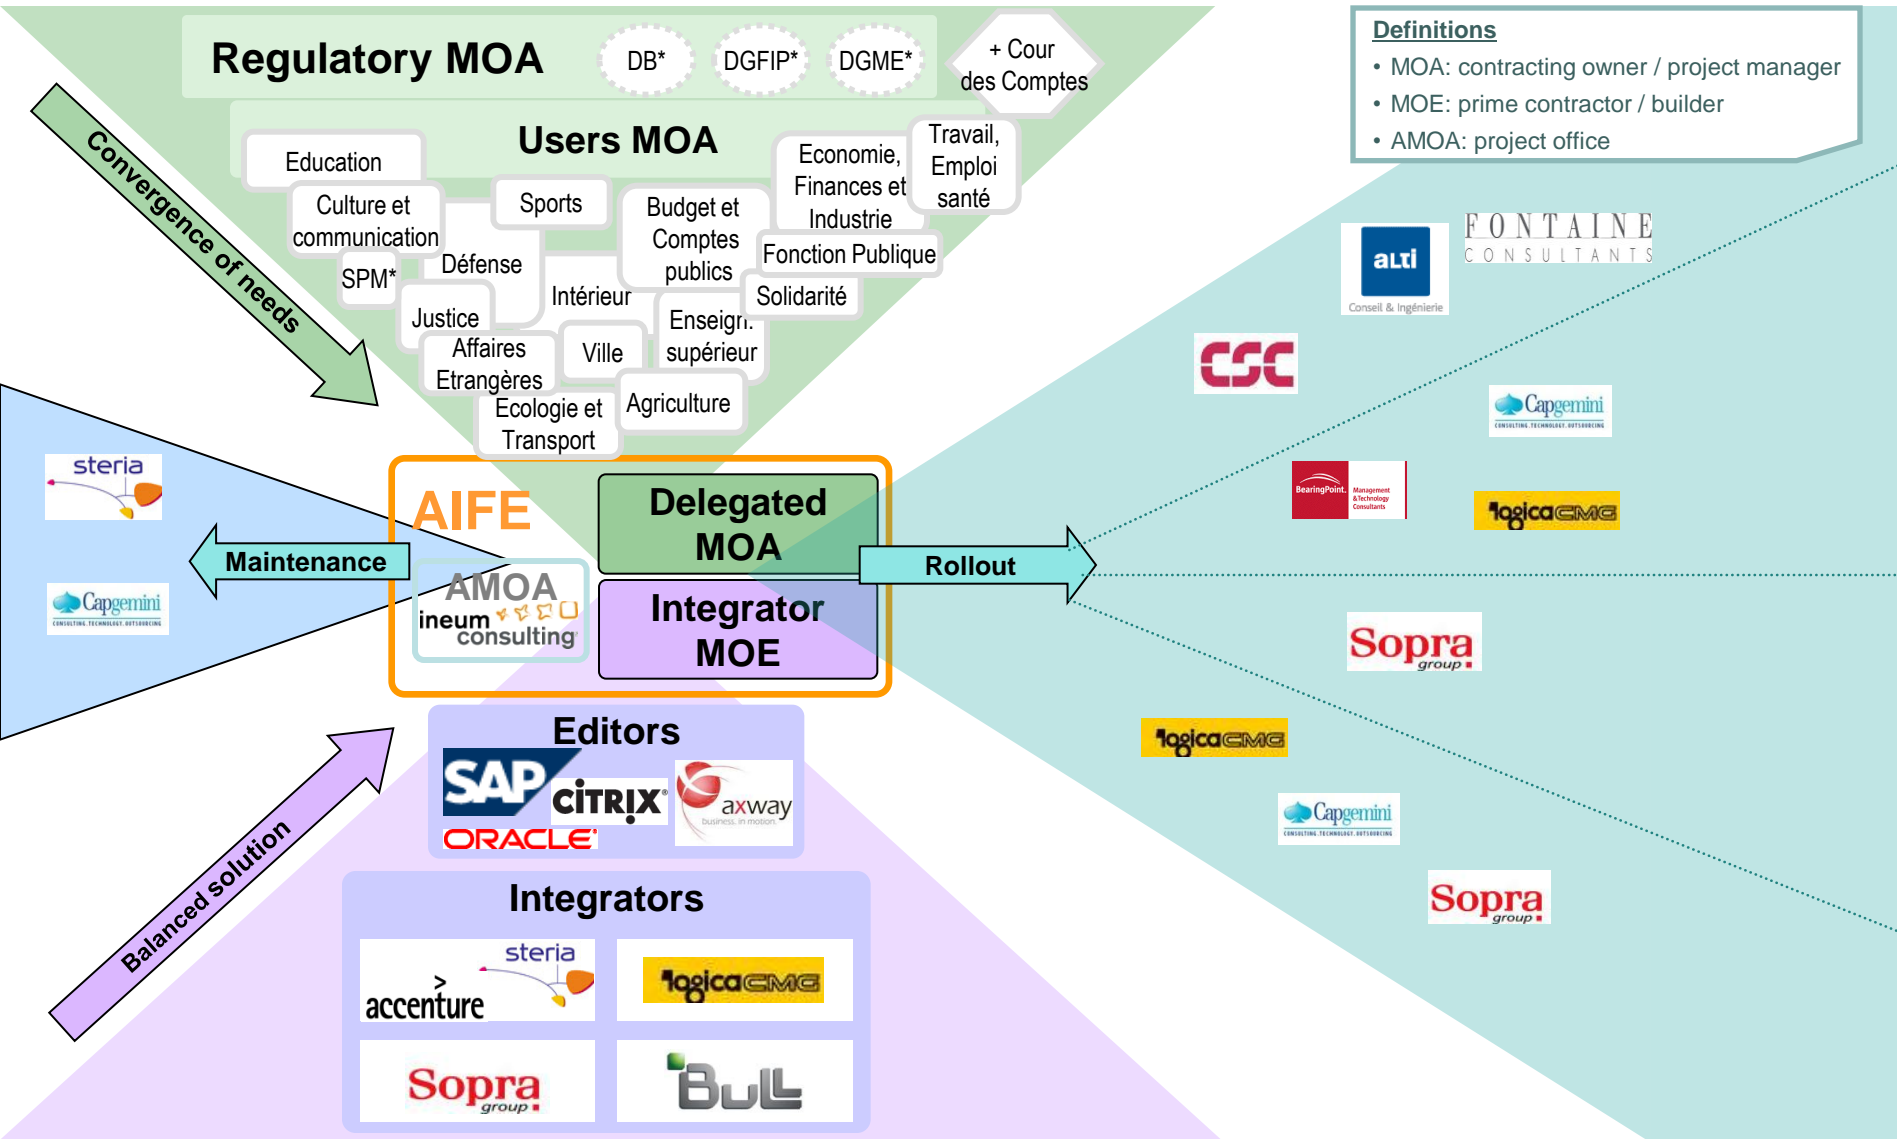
Regulatory MOA

DB*

DGFIP*

DGME*

+ Cour des Comptes

Definitions
• MOA: contracting owner / project manager
• MOE: prime contractor / builder
• AMOA: project office

Convergence of needs

Users MOA

Education

Culture et communication

SPM*

Défense

Sports

Budget et Comptes publics

Economie, Finances et Industrie

Travail, Emploi santé

Fonction Publique

Solidarité

Intérieur

Justice

Affaires Etrangères

Ville

Enseign. supérieur

Ecologie et Transport

Agriculture

alti
Conseil & Ingénierie

FONTAINE
CONSULTANTS

CSC

Capgemini
CONSULTING.TECHNOLOGY.OUTSOURCING

BearingPoint. Management & Technology Consultants

logicaCMG

steria

Capgemini
CONSULTING.TECHNOLOGY.OUTSOURCING

AIFE

Delegated MOA

AMOA

ineum consulting

Integrator MOE

Maintenance

Rollout

Sopra group

logicaCMG

Capgemini
CONSULTING.TECHNOLOGY.OUTSOURCING

Sopra group

Editors

SAP

CiTRIX

axway
business in motion

ORACLE

Balanced solution

Integrators

steria

accenture

logicaCMG

Sopra group

BuLL